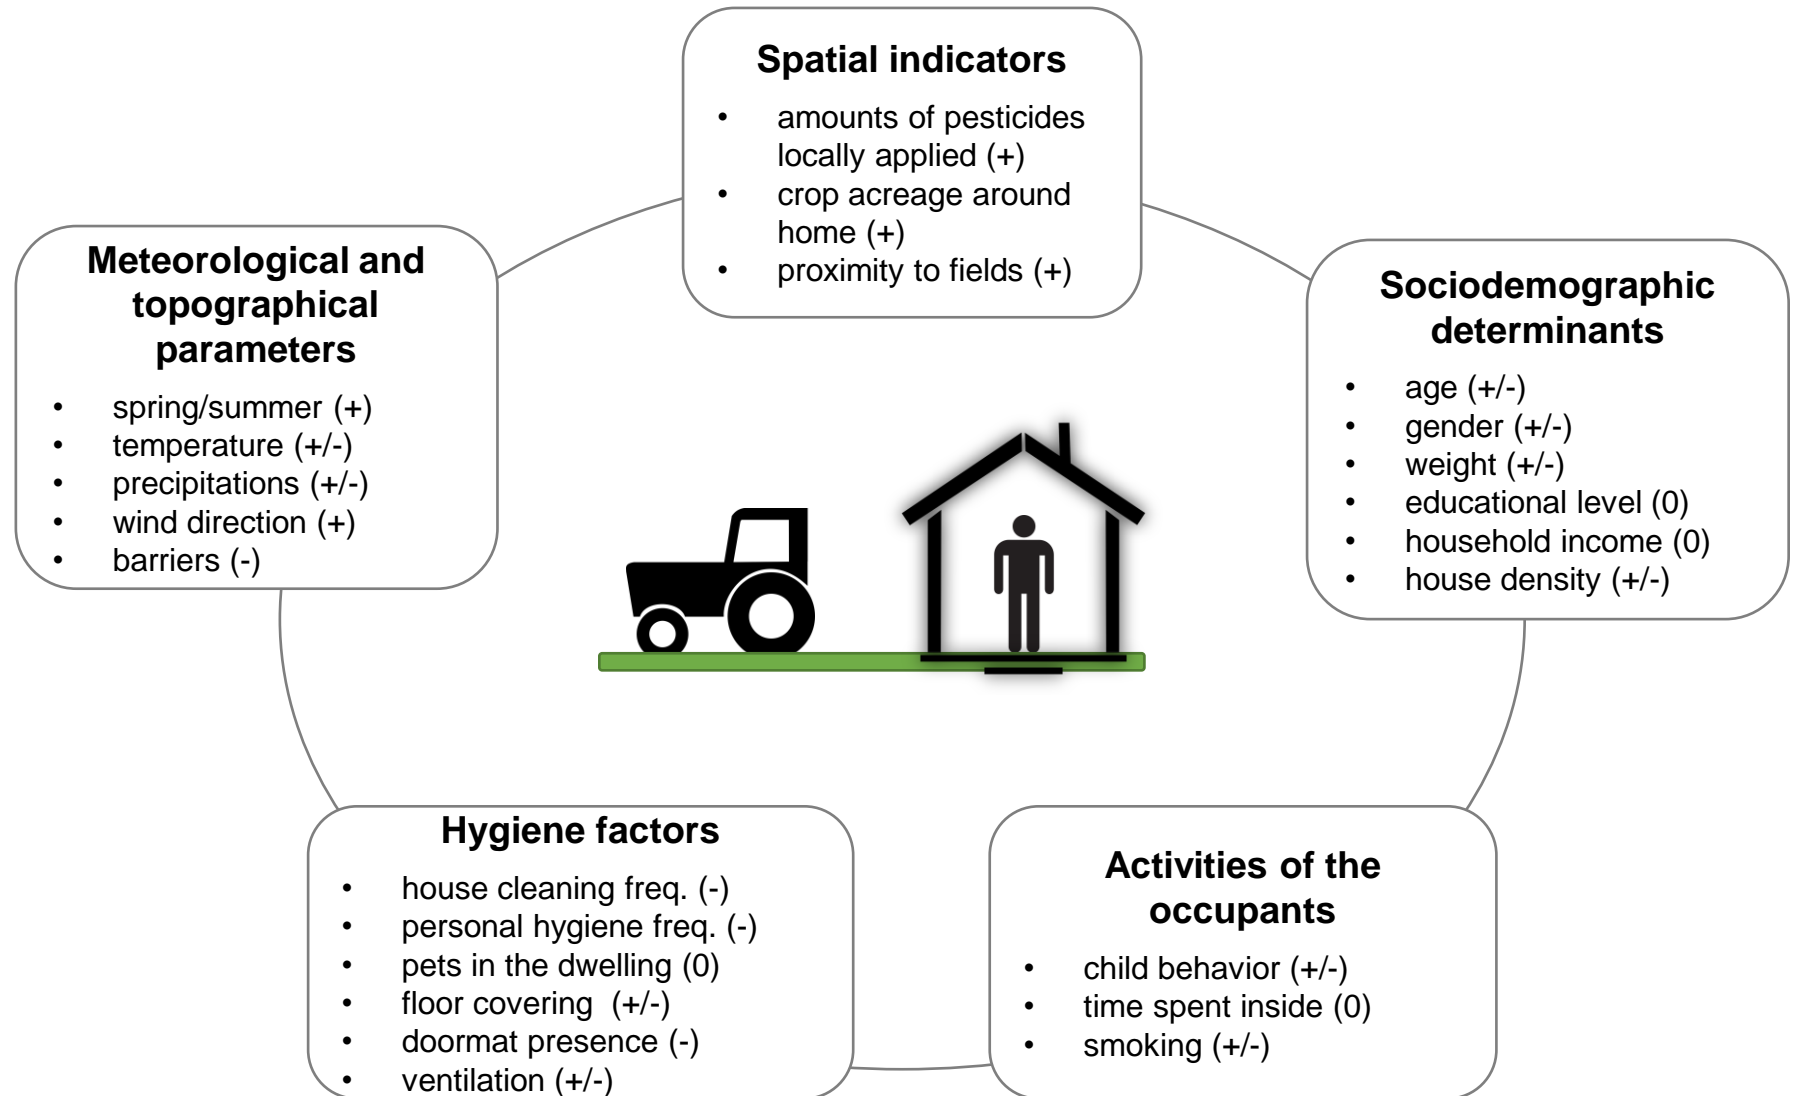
**Spatial indicators**

- amounts of pesticides locally applied (+)
- crop acreage around home (+)
- proximity to fields (+)

**Meteorological and topographical parameters**

- spring/summer (+)
- temperature (+/-)
- precipitations (+/-)
- wind direction (+)
- barriers (-)

**Sociodemographic determinants**

- age (+/-)
- gender (+/-)
- weight (+/-)
- educational level (0)
- household income (0)
- house density (+/-)

**Hygiene factors**

- house cleaning freq. (-)
- personal hygiene freq. (-)
- pets in the dwelling (0)
- floor covering (+/-)
- doormat presence (-)
- ventilation (+/-)

**Activities of the occupants**

- child behavior (+/-)
- time spent inside (0)
- smoking (+/-)